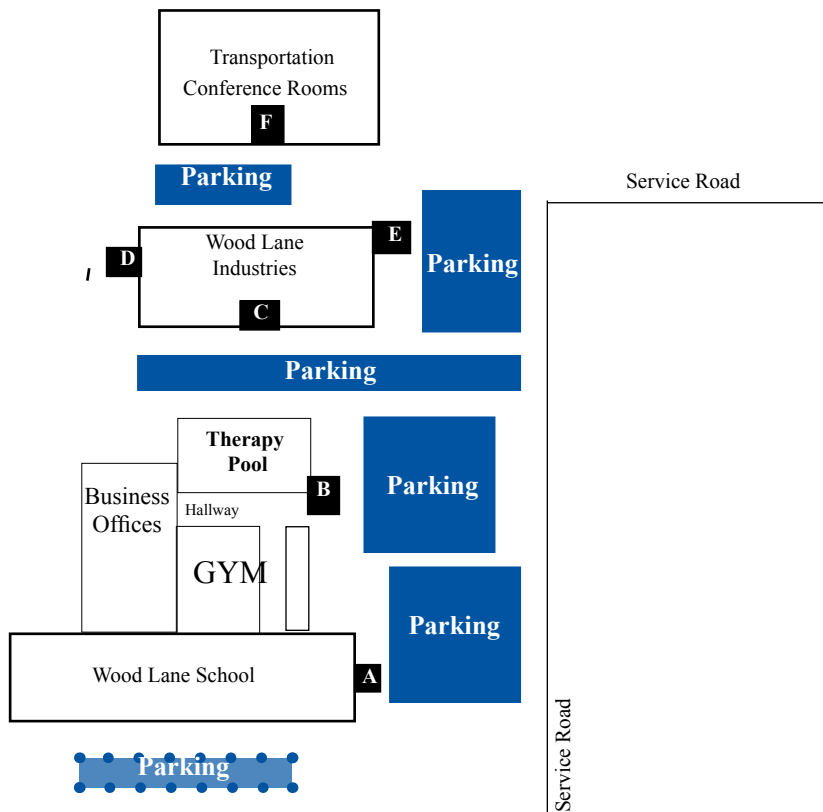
Transportation Conference Rooms

F

Parking

Service Road

E

D

Wood Lane Industries

Parking

C

Parking

Therapy Pool

Parking

B

Business Offices

Hallway

GYM

Parking

Wood Lane School

A

Parking

Service Road